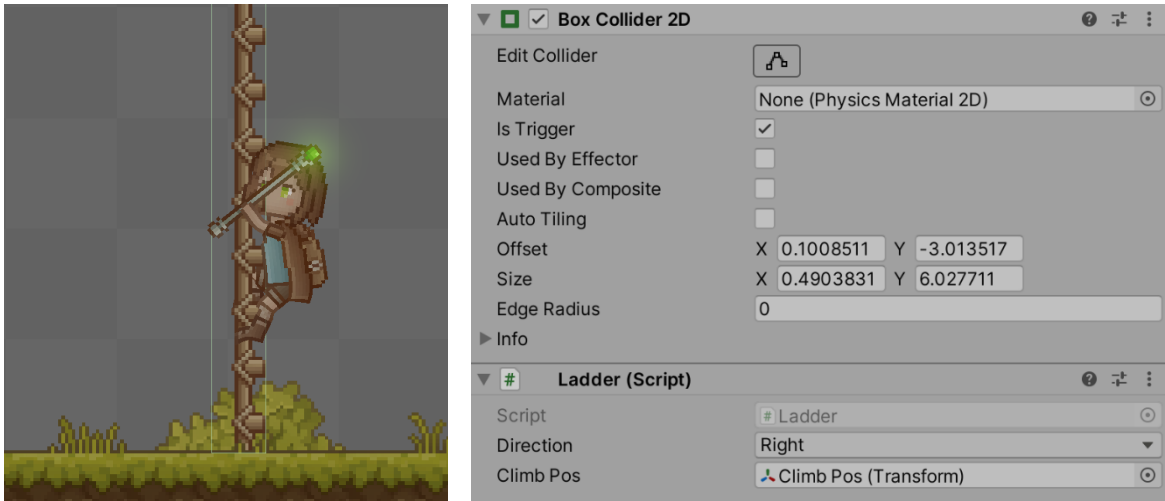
Box Collider 2D
Edit Collider
Material None (Physics Material 2D)
Is Trigger
Used By Effector
Used By Composite
Auto Tiling
Offset X 0.1008511 Y -3.013517
Size X 0.4903831 Y 6.027711
Edge Radius 0
Info
Ladder (Script)
Script # Ladder
Direction Right
Climb Pos Climb Pos (Transform)